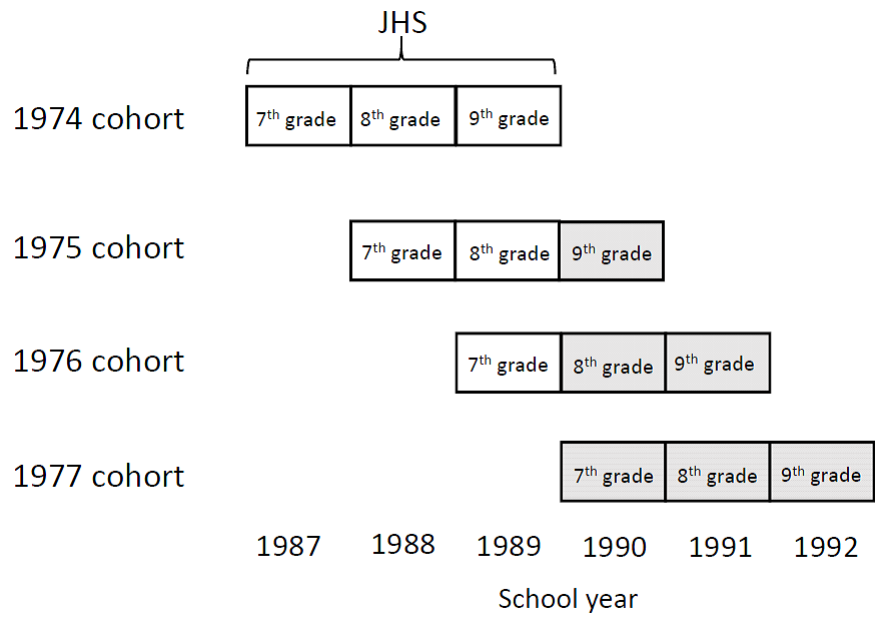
JHS

1974 cohort

| 7$^{th}$ grade | 8$^{th}$ grade | 9$^{th}$ grade |
|---|---|---|

1975 cohort

| 7$^{th}$ grade | 8$^{th}$ grade | 9$^{th}$ grade |
|---|---|---|

1976 cohort

| 7$^{th}$ grade | 8$^{th}$ grade | 9$^{th}$ grade |
|---|---|---|

1977 cohort

| 7$^{th}$ grade | 8$^{th}$ grade | 9$^{th}$ grade |
|---|---|---|

1987 1988 1989 1990 1991 1992

School year